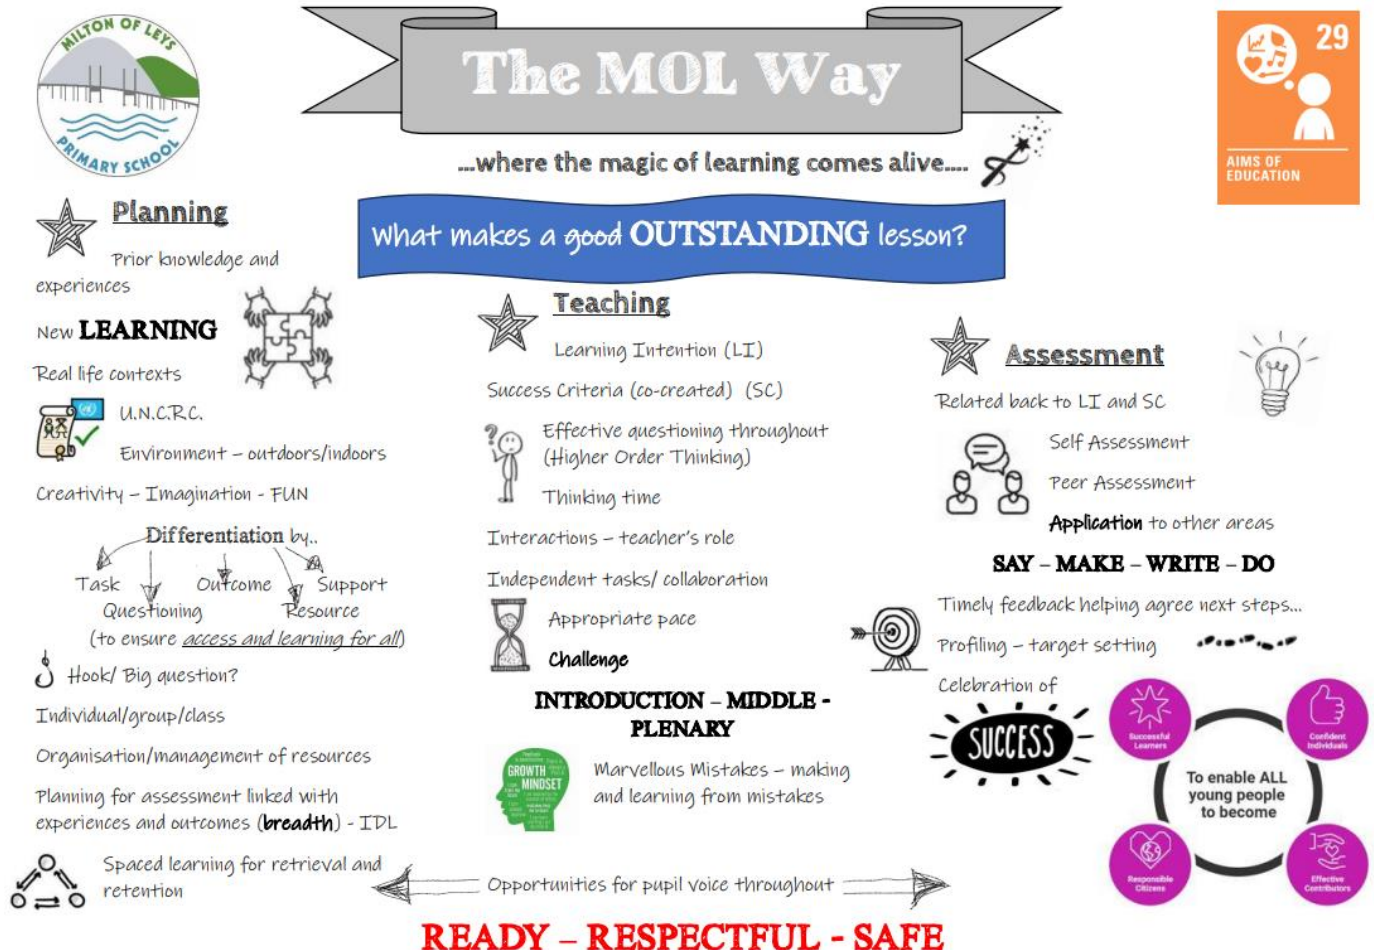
MILTON OF LEYS PRIMARY SCHOOL

The MOL Way

...where the magic of learning comes alive....

29
AIMS OF EDUCATION

What makes a ~~good~~ OUTSTANDING lesson?

Planning

Prior knowledge and experiences

New LEARNING

Real life contexts

U.N.C.R.C.

Environment – outdoors/indoors

Creativity – Imagination - FUN

Differentiation by..

Task Outcome Support
Questioning Resource
(to ensure access and learning for all)

Hook/ Big question?

Individual/group/class

Organisation/management of resources

Planning for assessment linked with experiences and outcomes (breadth) - IDL

Spaced learning for retrieval and retention

Teaching

Learning Intention (LI)

Success Criteria (co-created) (SC)

Effective questioning throughout (Higher Order Thinking)

Thinking time

Interactions – teacher's role

Independent tasks/ collaboration

Appropriate pace

Challenge

INTRODUCTION – MIDDLE - PLENARY

GROWTH MINDSET

Marvellous Mistakes – making and learning from mistakes

Opportunities for pupil voice throughout

Assessment

Related back to LI and SC

Self Assessment

Peer Assessment

Application to other areas

SAY – MAKE – WRITE – DO

Timely feedback helping agree next steps...

Profiling – target setting

Celebration of

SUCCESS

Successful Learners

Confident Individuals

To enable ALL young people to become

Responsible Citizens

Effective Contributors

READY – RESPECTFUL - SAFE